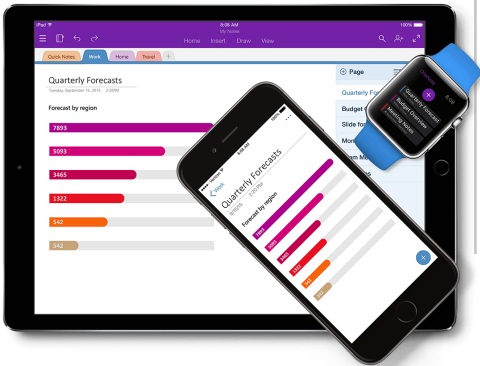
iPad
8:06 AM
My Notes
100%
Home Insert Draw View
Quick Notes Work Home Travel +
Quarterly Forecasts
Tuesday, September 15, 2015 2:00PM
Forecast by region
7893
5093
3465
1322
542
342
Page
Quarterly Fo
Budget
Slide fo
Mon
m Mo
Work
Quarterly Forecasts
Forecast by region
7893
5093
3465
1322
542
342
Quarterly Forecast
Budget Overview
Meeting Notes
8:06